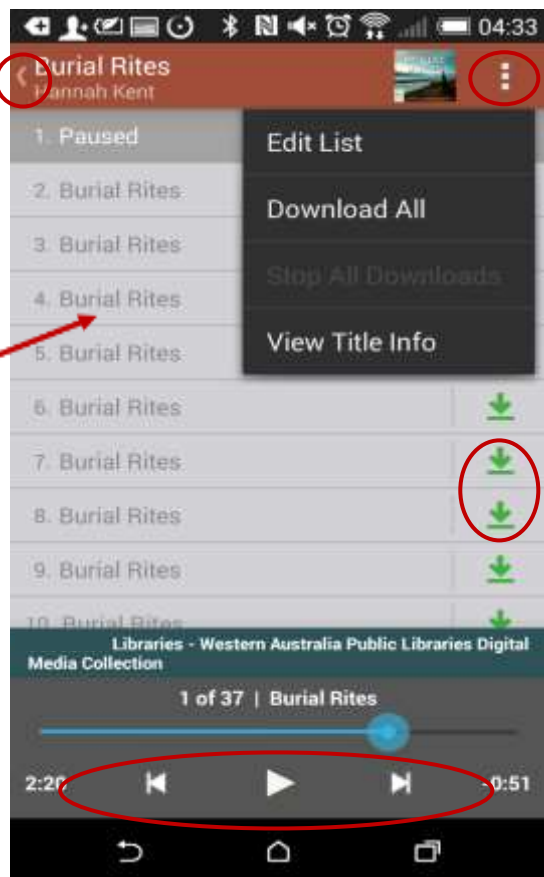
04:33

Burial Rites
Hannah Kent

1. Paused
2. Burial Rites
3. Burial Rites
4. Burial Rites
5. Burial Rites
6. Burial Rites
7. Burial Rites
8. Burial Rites
9. Burial Rites
10. Burial Rites

Edit List
Download All
Stop All Downloads
View Title Info

Libraries - Western Australia Public Libraries Digital Media Collection

1 of 37 | Burial Rites

2:2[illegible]
-0:51